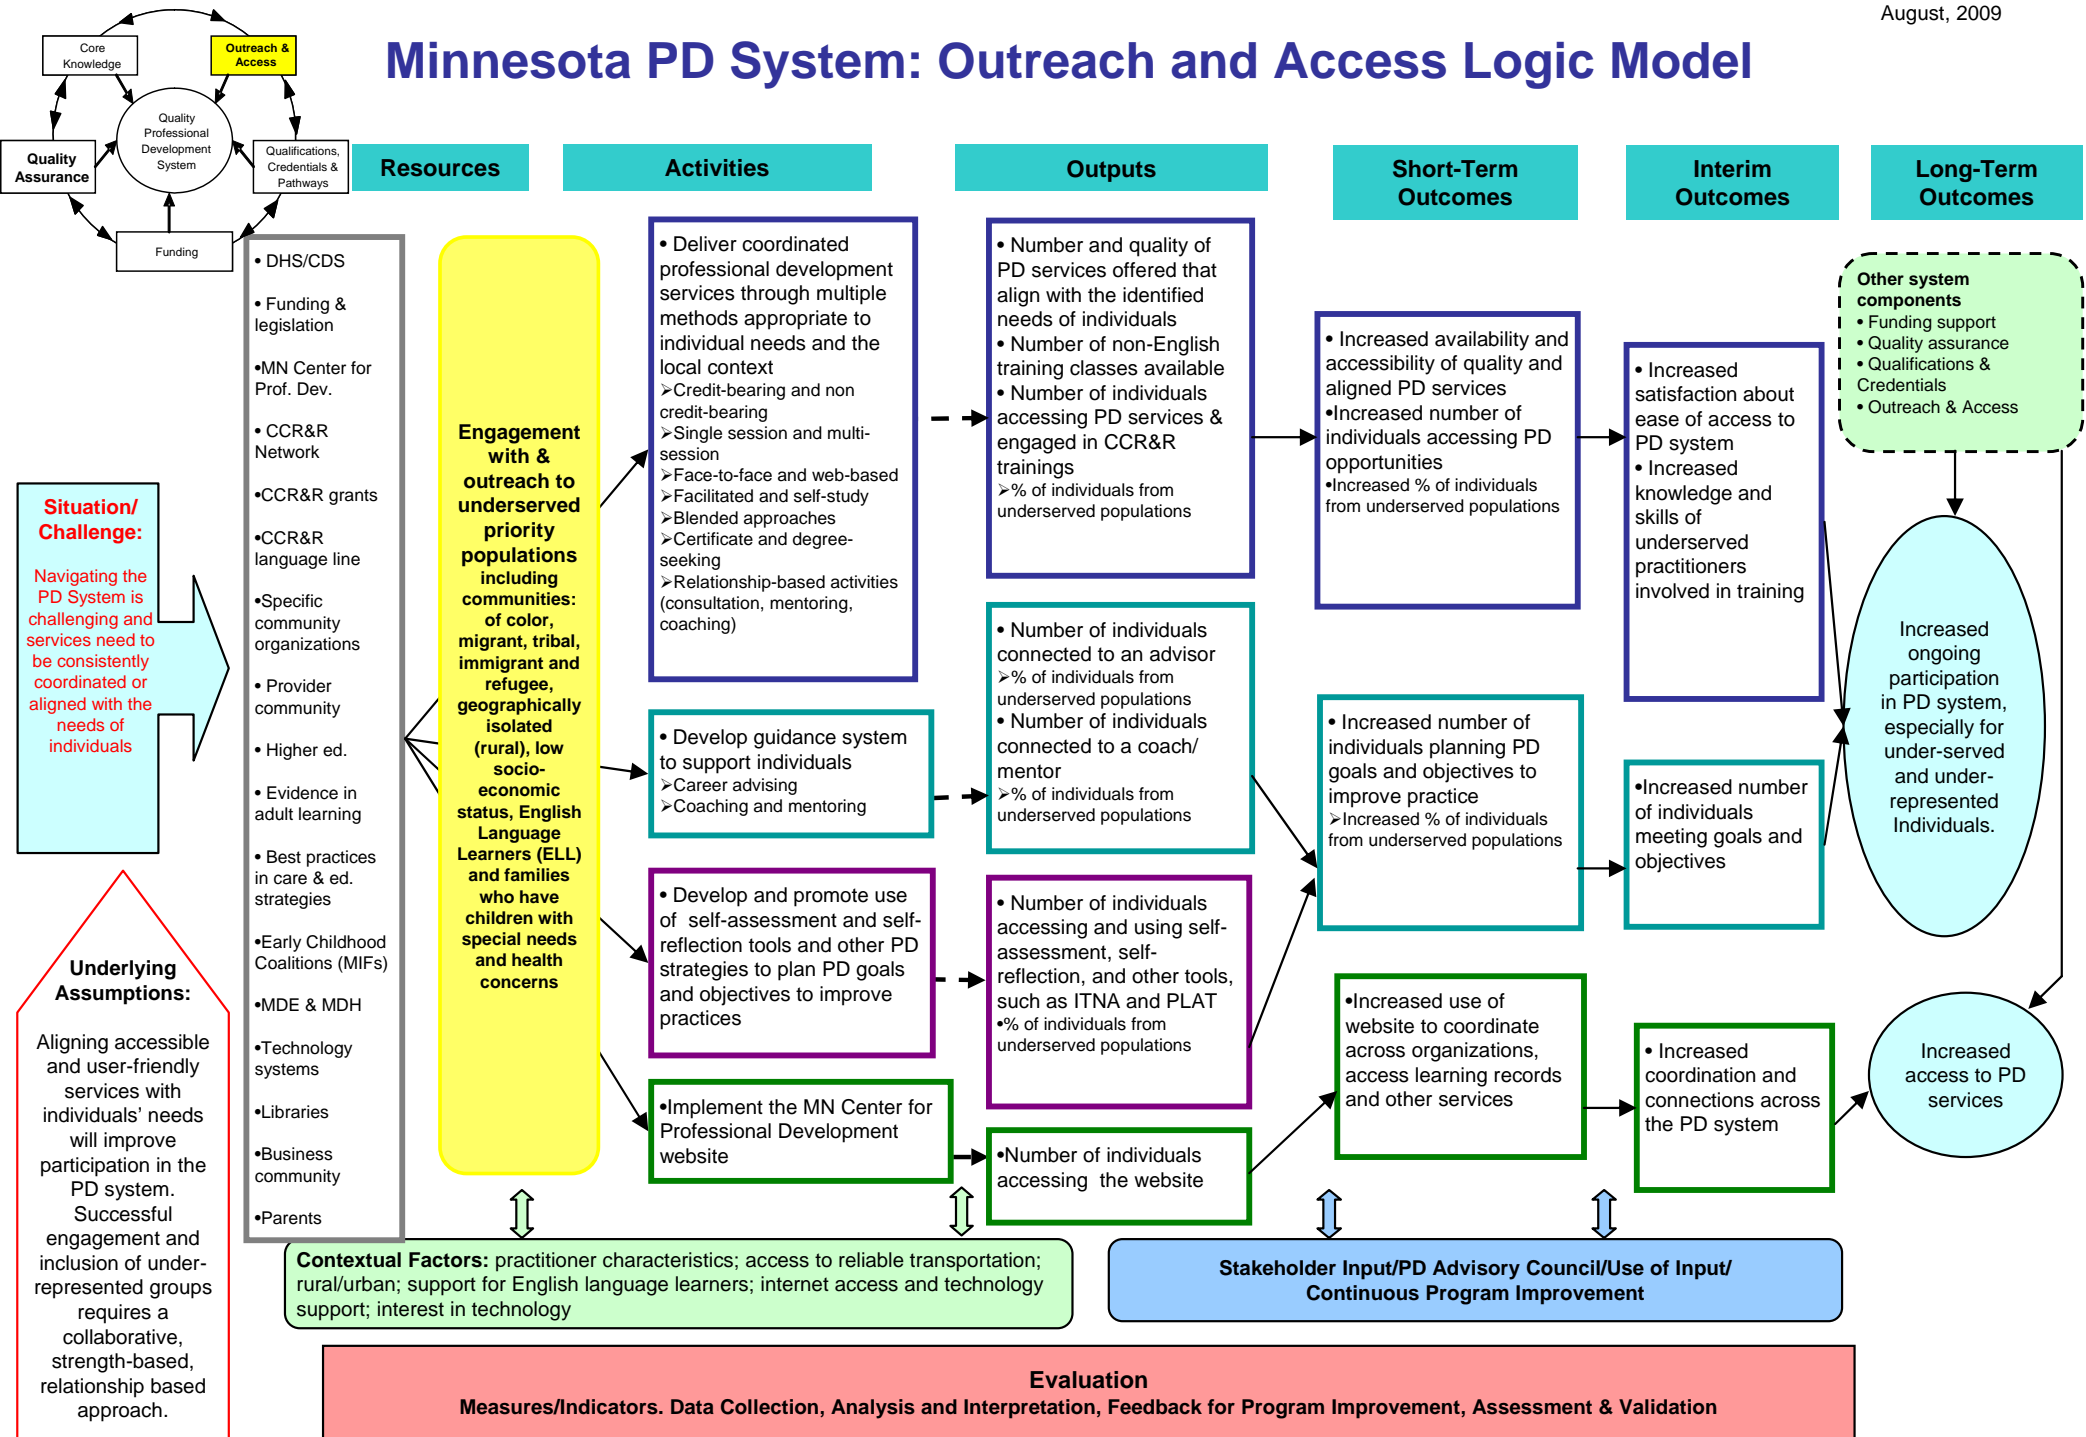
August, 2009

Core Knowledge

Outreach & Access

Quality Professional Development System

Quality Assurance

Qualifications, Credentials & Pathways

Funding

Minnesota PD System: Outreach and Access Logic Model

Resources

Activities

Outputs

Short-Term Outcomes

Interim Outcomes

Long-Term Outcomes

Situation/ Challenge:

Navigating the PD System is challenging and services need to be consistently coordinated or aligned with the needs of individuals

Underlying Assumptions:

Aligning accessible and user-friendly services with individuals' needs will improve participation in the PD system. Successful engagement and inclusion of under-represented groups requires a collaborative, strength-based, relationship based approach.

• DHS/CDS
• Funding & legislation
•MN Center for Prof. Dev.
• CCR&R Network
•CCR&R grants
•CCR&R language line
•Specific community organizations
• Provider community
• Higher ed.
• Evidence in adult learning
• Best practices in care & ed. strategies
•Early Childhood Coalitions (MIFs)
•MDE & MDH
•Technology systems
•Libraries
•Business community
•Parents

Engagement with & outreach to underserved priority populations including communities: of color, migrant, tribal, immigrant and refugee, geographically isolated (rural), low socio-economic status, English Language Learners (ELL) and families who have children with special needs and health concerns

• Deliver coordinated professional development services through multiple methods appropriate to individual needs and the local context
➢Credit-bearing and non credit-bearing
➢Single session and multi-session
➢Face-to-face and web-based
➢Facilitated and self-study
➢Blended approaches
➢Certificate and degree-seeking
➢Relationship-based activities (consultation, mentoring, coaching)

• Develop guidance system to support individuals
➢Career advising
➢Coaching and mentoring

• Develop and promote use of self-assessment and self-reflection tools and other PD strategies to plan PD goals and objectives to improve practices

•Implement the MN Center for Professional Development website

• Number and quality of PD services offered that align with the identified needs of individuals
• Number of non-English training classes available
• Number of individuals accessing PD services & engaged in CCR&R trainings
➢% of individuals from underserved populations

• Number of individuals connected to an advisor
➢% of individuals from underserved populations
• Number of individuals connected to a coach/ mentor
➢% of individuals from underserved populations

• Number of individuals accessing and using self-assessment, self-reflection, and other tools, such as ITNA and PLAT
•% of individuals from underserved populations

•Number of individuals accessing the website

• Increased availability and accessibility of quality and aligned PD services
•Increased number of individuals accessing PD opportunities
•Increased % of individuals from underserved populations

• Increased number of individuals planning PD goals and objectives to improve practice
➢Increased % of individuals from underserved populations

•Increased use of website to coordinate across organizations, access learning records and other services

• Increased satisfaction about ease of access to PD system
• Increased knowledge and skills of underserved practitioners involved in training

•Increased number of individuals meeting goals and objectives

• Increased coordination and connections across the PD system

Other system components
• Funding support
• Quality assurance
• Qualifications & Credentials
• Outreach & Access

Increased ongoing participation in PD system, especially for under-served and under-represented Individuals.

Increased access to PD services

Contextual Factors: practitioner characteristics; access to reliable transportation; rural/urban; support for English language learners; internet access and technology support; interest in technology

Stakeholder Input/PD Advisory Council/Use of Input/ Continuous Program Improvement

Evaluation
Measures/Indicators. Data Collection, Analysis and Interpretation, Feedback for Program Improvement, Assessment & Validation